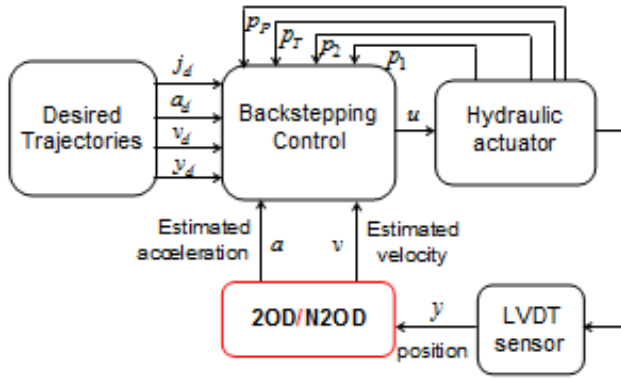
$p_P$ $p_T$ $p_2$ $p_1$

$j_d$
$a_d$
$v_d$
$y_d$

Desired Trajectories

Backstepping Control

$u$

Hydraulic actuator

Estimated acceleration

$a$

$v$

Estimated velocity

2OD/N2OD

$y$

position

LVDT sensor